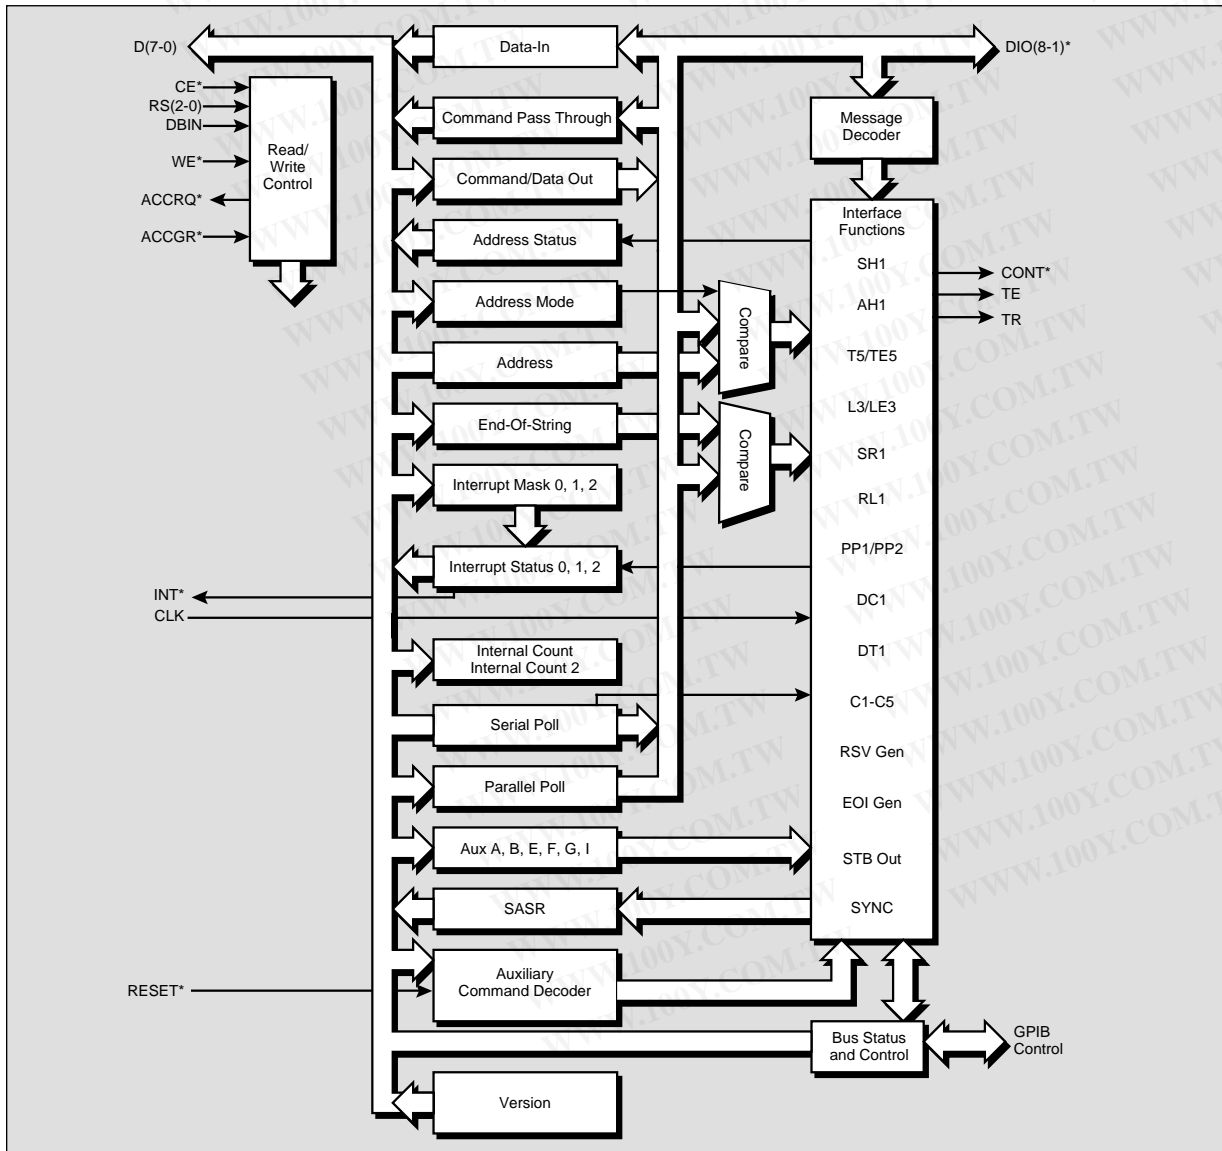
D(7-0)
Data-In
DIO(8-1)*
CE*
RS(2-0)
DBIN
WE*
ACCRQ*
ACCGR*
Read/ Write Control
Command Pass Through
Message Decoder
Command/Data Out
Interface Functions
Address Status
SH1
CONT*
Address Mode
AH1
TE
TR
Compare
Address
T5/TE5
L3/LE3
End-Of-String
Compare
SR1
Interrupt Mask 0, 1, 2
RL1
PP1/PP2
Interrupt Status 0, 1, 2
INT*
CLK
DC1
Internal Count
Internal Count 2
DT1
C1-C5
Serial Poll
RSV Gen
Parallel Poll
EOI Gen
Aux A, B, E, F, G, I
STB Out
SASR
SYNC
RESET*
Auxiliary Command Decoder
Bus Status and Control
GPIB Control
Version
WWW.100Y.COM.TW